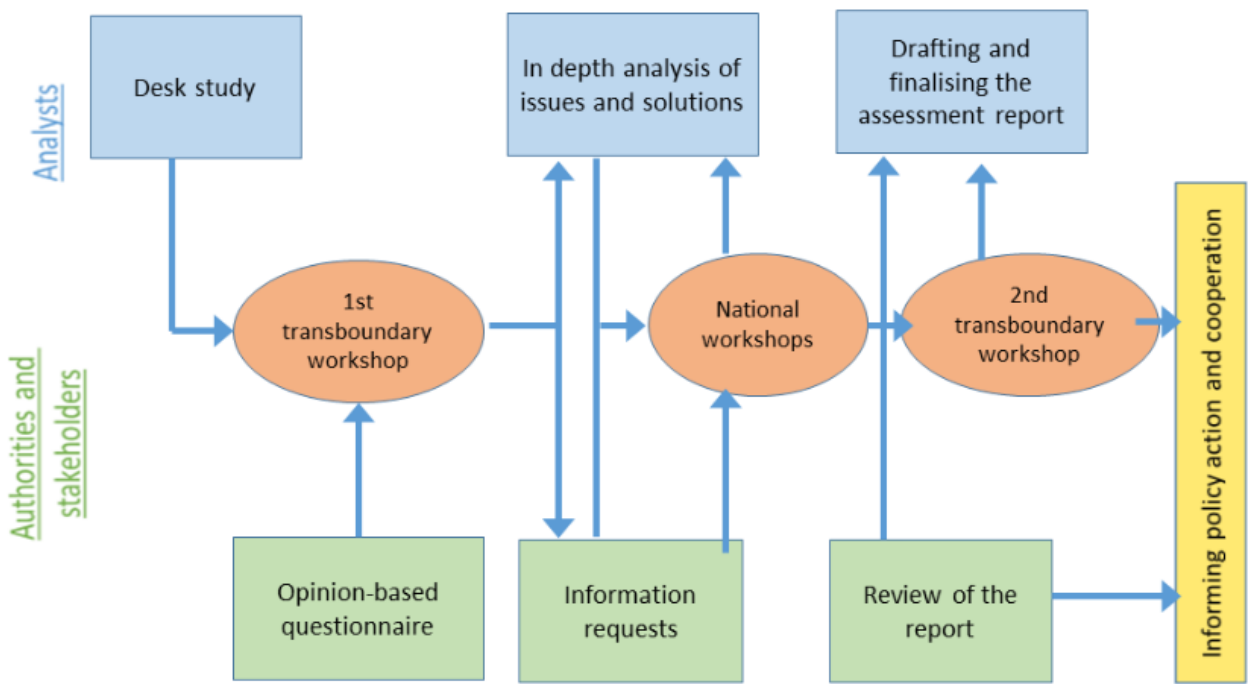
Analysts

Authorities and stakeholders

Desk study

In depth analysis of issues and solutions

Drafting and finalising the assessment report

1st transboundary workshop

National workshops

2nd transboundary workshop

Informing policy action and cooperation

Opinion-based questionnaire

Information requests

Review of the report